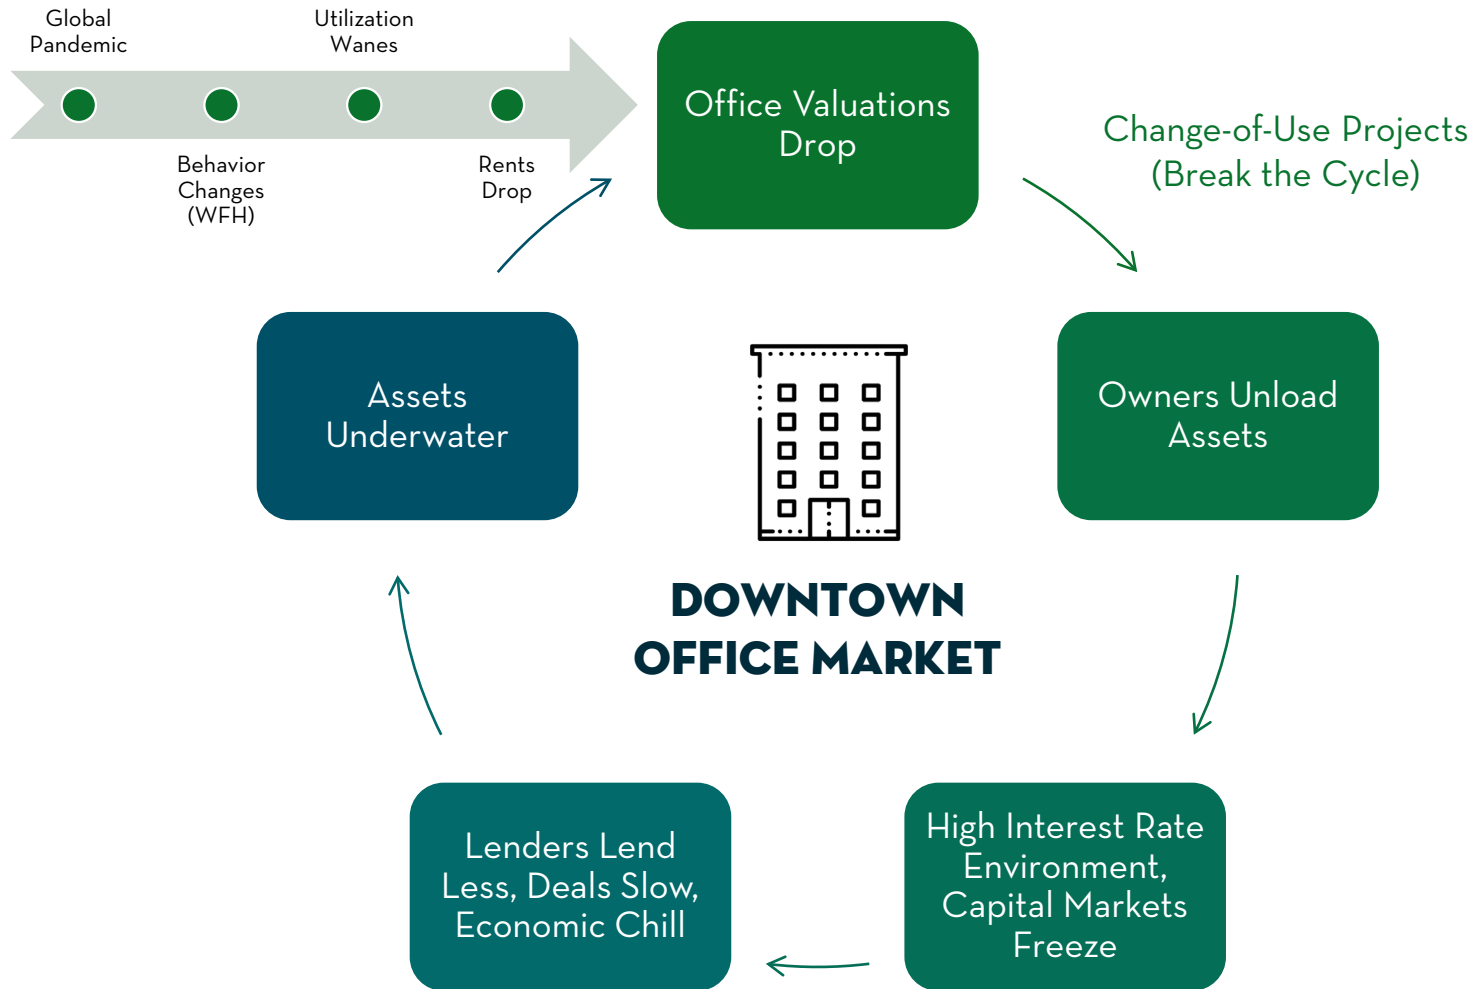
Global Pandemic

Behavior Changes (WFH)

Utilization Wanes

Rents Drop

Office Valuations Drop

Change-of-Use Projects (Break the Cycle)

Owners Unload Assets

High Interest Rate Environment, Capital Markets Freeze

Lenders Lend Less, Deals Slow, Economic Chill

Assets Underwater

DOWNTOWN OFFICE MARKET